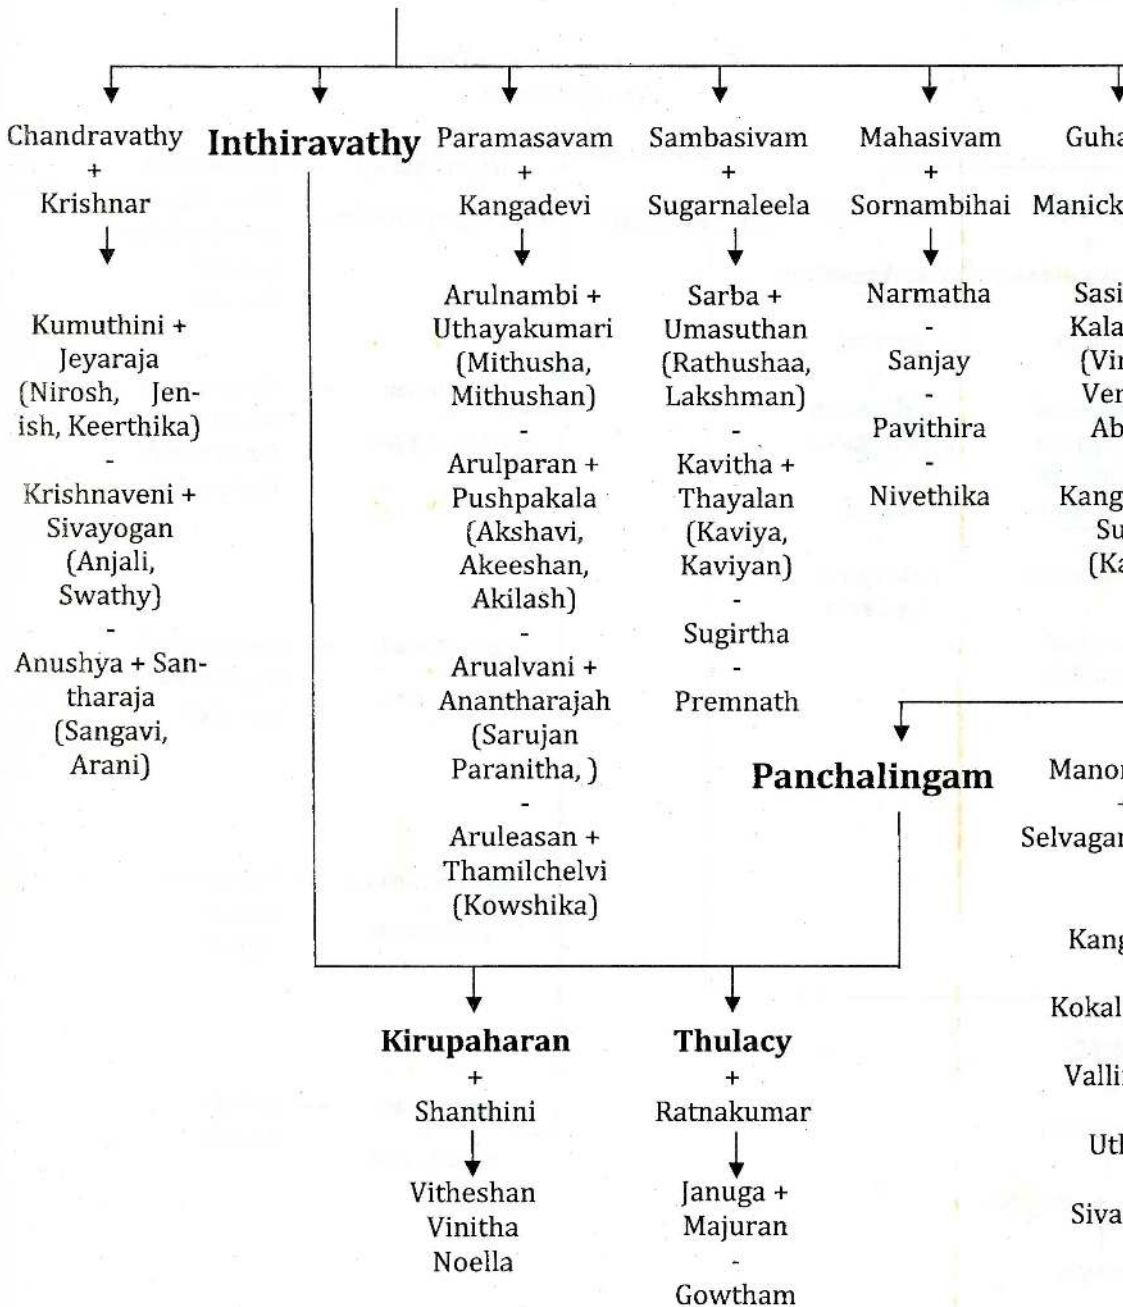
Chandravathy
+
Krishnar

Kumuthini + Jeyaraja (Nirosh, Jenish, Keerthika)
-
Krishnaveni + Sivayogan (Anjali, Swathy)
-
Anushya + Santharaja (Sangavi, Arani)

Inthiravathy

Paramasavam
+
Kangadevi

Arulnambi + Uthayakumari (Mithusha, Mithushan)
-
Arulparan + Pushpakala (Akshavi, Akeeshan, Akilash)
-
Arualvani + Anantharajah (Sarujan Paranitha, )
-
Aruleasan + Thamilchelvi (Kowshika)

Sambasivam
+
Sugarnaleela

Sarba + Umasuthan (Rathushaa, Lakshman)
-
Kavitha + Thayalan (Kaviya, Kaviyan)
-
Sugirtha
-
Premnath

Mahasivam
+
Sornambihai

Narmatha
-
Sanjay
-
Pavithira
-
Nivethika

Guha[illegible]
Manick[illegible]

Sasi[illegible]
Kala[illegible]
(Vi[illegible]
Ver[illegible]
Ab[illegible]

Kang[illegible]
Su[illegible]
(Ka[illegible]

Panchalingam

Mano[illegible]
-
Selvaga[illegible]

Kang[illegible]
Kokal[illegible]
Valli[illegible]
Ut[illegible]
Siva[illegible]

Kirupaharan
+
Shanthini

Vitheshan
Vinitha
Noella

Thulacy
+
Ratnakumar

Januga + Majuran
-
Gowtham